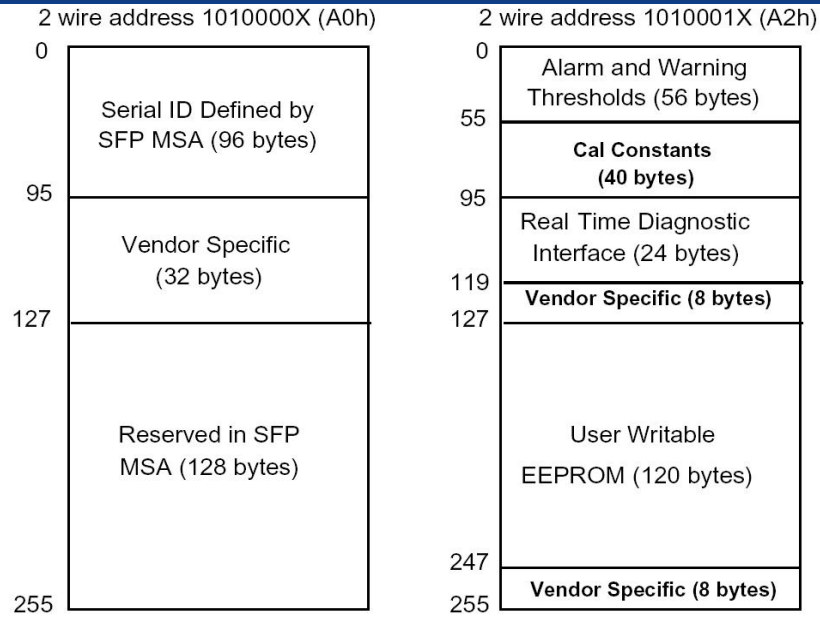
2 wire address 1010000X (A0h)

0

Serial ID Defined by SFP MSA (96 bytes)

95

Vendor Specific (32 bytes)

127

Reserved in SFP MSA (128 bytes)

255

2 wire address 1010001X (A2h)

0

Alarm and Warning Thresholds (56 bytes)

55

Cal Constants (40 bytes)

95

Real Time Diagnostic Interface (24 bytes)

119

Vendor Specific (8 bytes)

127

User Writable EEPROM (120 bytes)

247

Vendor Specific (8 bytes)

255